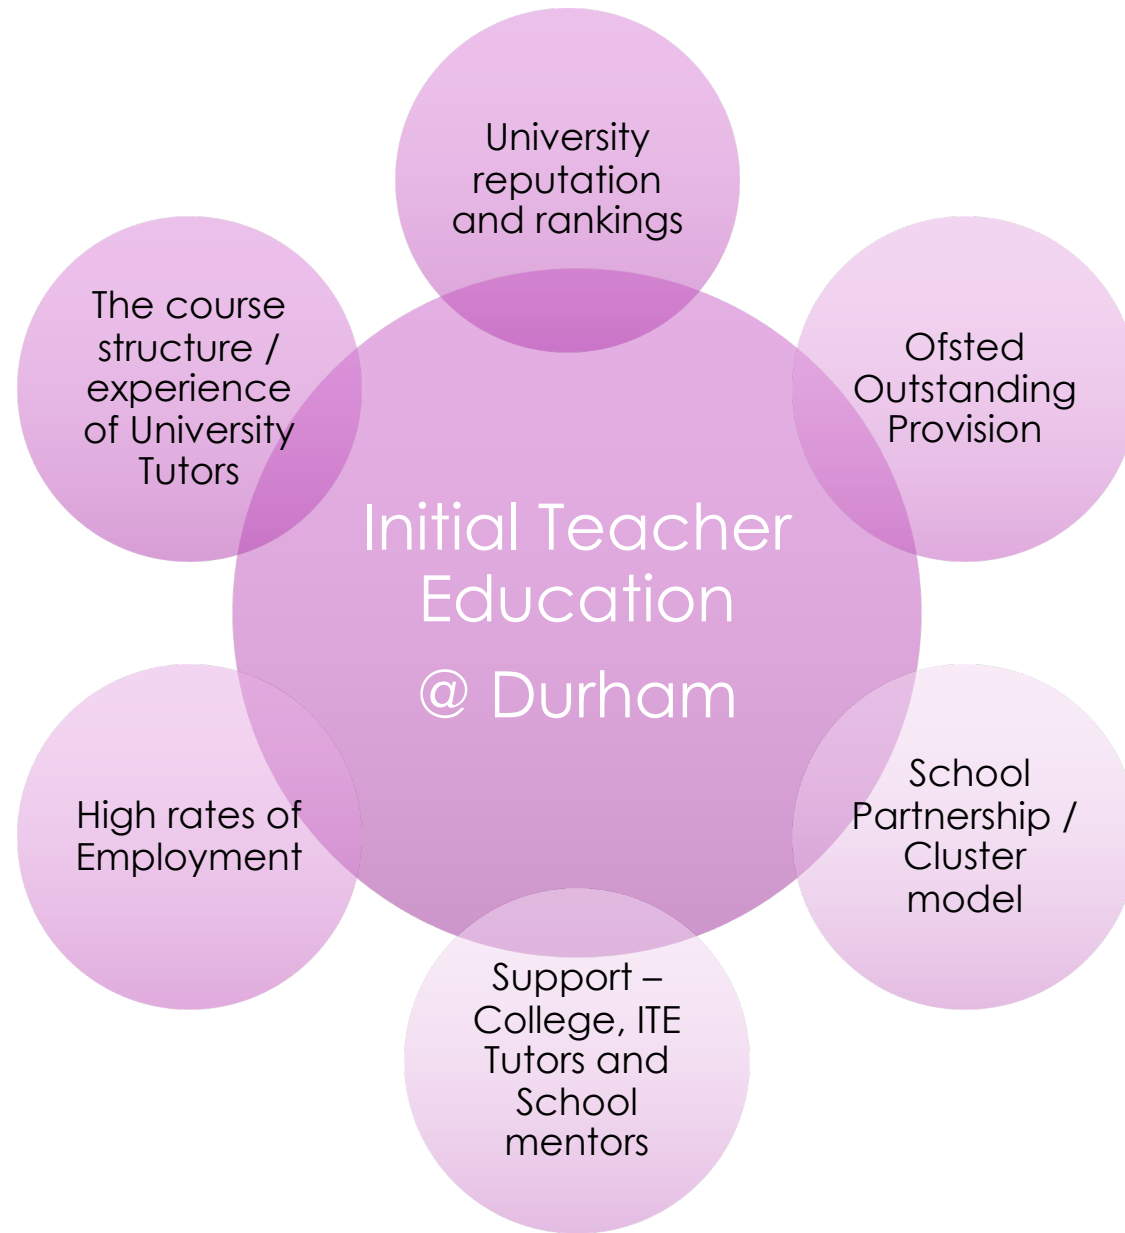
Initial Teacher Education
@ Durham

University reputation and rankings

Ofsted Outstanding Provision

School Partnership / Cluster model

Support – College, ITE Tutors and School mentors

High rates of Employment

The course structure / experience of University Tutors